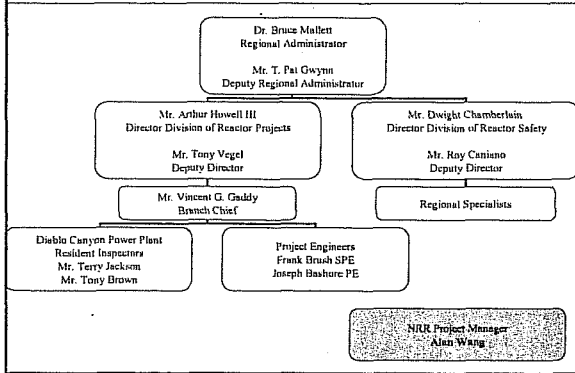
Dr. Bruce Mallett
Regional Administrator

Mr. T. Pat Gwynn
Deputy Regional Administrator

Mr. Arthur Howell III
Director Division of Reactor Projects

Mr. Tony Vegel
Deputy Director

Mr. Dwight Chamberlain
Director Division of Reactor Safety

Mr. Roy Caniano
Deputy Director

Mr. Vincent G. Gaddy
Branch Chief

Regional Specialists

Diablo Canyon Power Plant
Resident Inspectors
Mr. Terry Jackson
Mr. Tony Brown

Project Engineers
Frank Brush SPE
Joseph Bashore PE

NRR Project Manager
Alan Wang